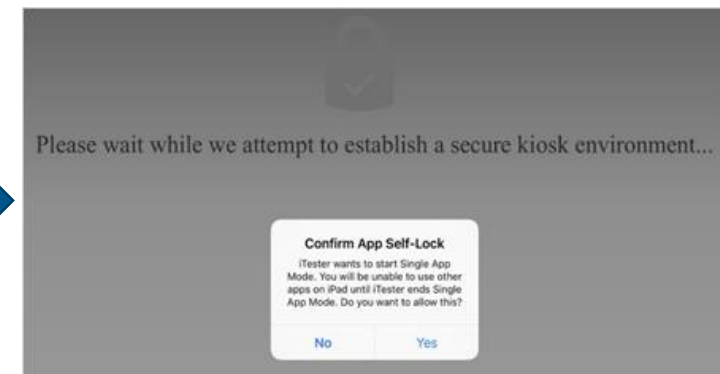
Please wait while we attempt to establish a secure kiosk environment...

Confirm App Self-Lock

iTester wants to start Single App Mode. You will be unable to use other apps on iPad until iTester ends Single App Mode. Do you want to allow this?

No

Yes